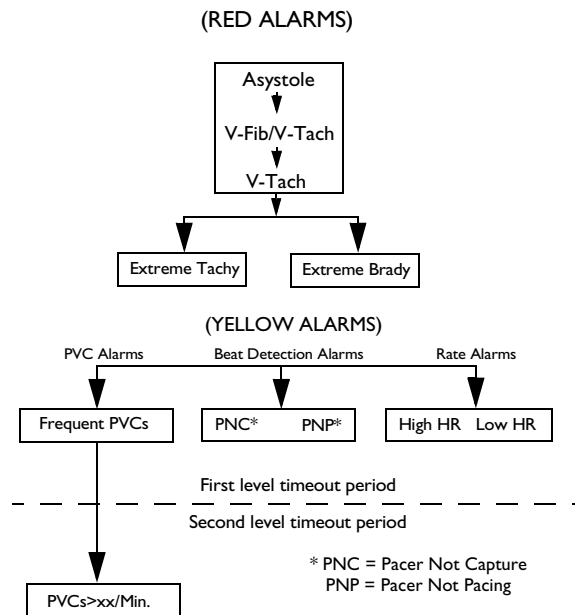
(RED ALARMS)

Asystole

V-Fib/V-Tach

V-Tach

Extreme Tachy

Extreme Brady

(YELLOW ALARMS)

PVC Alarms

Beat Detection Alarms

Rate Alarms

Frequent PVCs

PNC* PNP*

High HR Low HR

First level timeout period

Second level timeout period

* PNC = Pacer Not Capture
PNP = Pacer Not Pacing

PVCs>xx/Min.